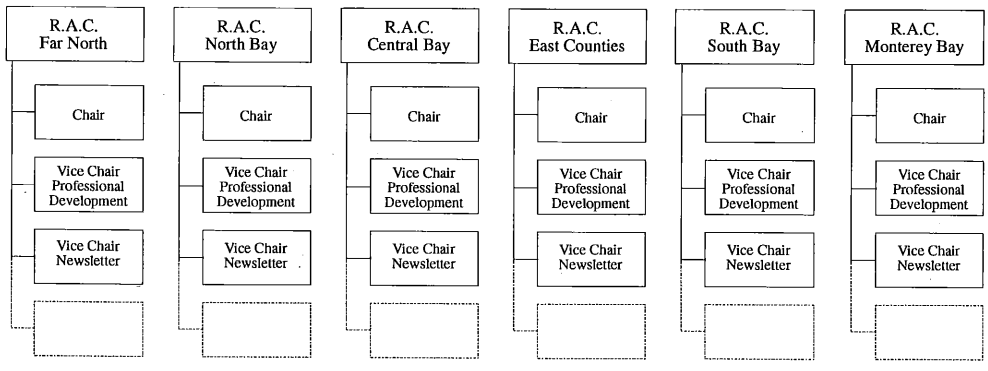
R.A.C.
Far North

Chair

Vice Chair
Professional
Development

Vice Chair
Newsletter

R.A.C.
North Bay

Chair

Vice Chair
Professional
Development

Vice Chair
Newsletter

R.A.C.
Central Bay

Chair

Vice Chair
Professional
Development

Vice Chair
Newsletter

R.A.C.
East Counties

Chair

Vice Chair
Professional
Development

Vice Chair
Newsletter

R.A.C.
South Bay

Chair

Vice Chair
Professional
Development

Vice Chair
Newsletter

R.A.C.
Monterey Bay

Chair

Vice Chair
Professional
Development

Vice Chair
Newsletter